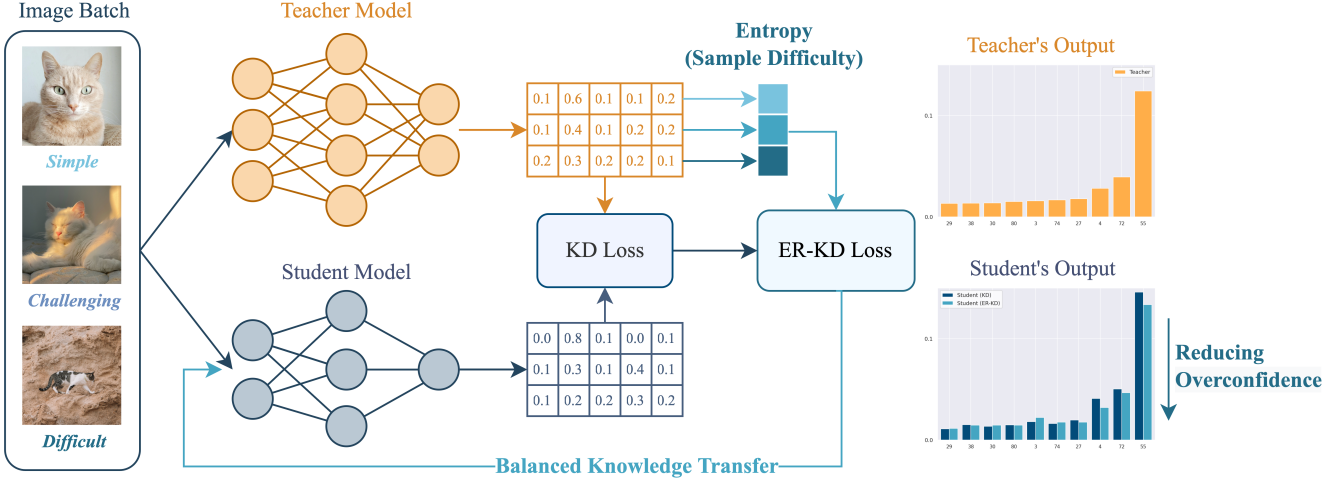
Image Batch

Simple

Challenging

Difficult

Teacher Model

Student Model

| 0.1 | 0.6 | 0.1 | 0.1 | 0.2 |
|---|---|---|---|---|
| 0.1 | 0.4 | 0.1 | 0.2 | 0.2 |
| 0.2 | 0.3 | 0.2 | 0.2 | 0.1 |

Entropy (Sample Difficulty)

KD Loss

ER-KD Loss

| 0.0 | 0.8 | 0.1 | 0.0 | 0.1 |
|---|---|---|---|---|
| 0.1 | 0.3 | 0.1 | 0.4 | 0.1 |
| 0.1 | 0.2 | 0.2 | 0.3 | 0.2 |

Balanced Knowledge Transfer

Teacher's Output

Teacher

0.1

0.0

29 38 30 80 3 74 27 4 72 55

Student's Output

Student (KD)
Student (ER-KD)

0.1

0.0

29 38 30 80 3 74 27 4 72 55

Reducing Overconfidence